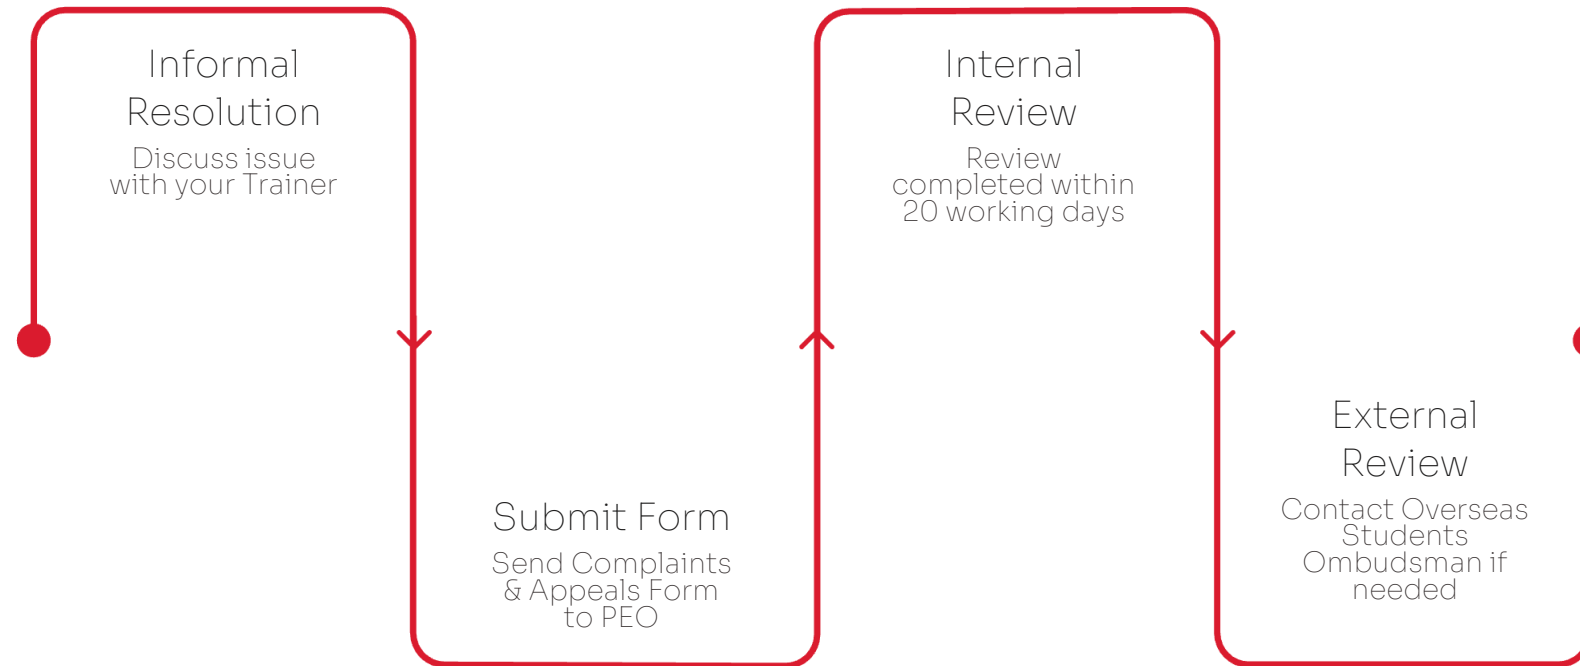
Informal Resolution
Discuss issue with your Trainer

Submit Form
Send Complaints & Appeals Form to PEO

Internal Review
Review completed within 20 working days

External Review
Contact Overseas Students Ombudsman if needed